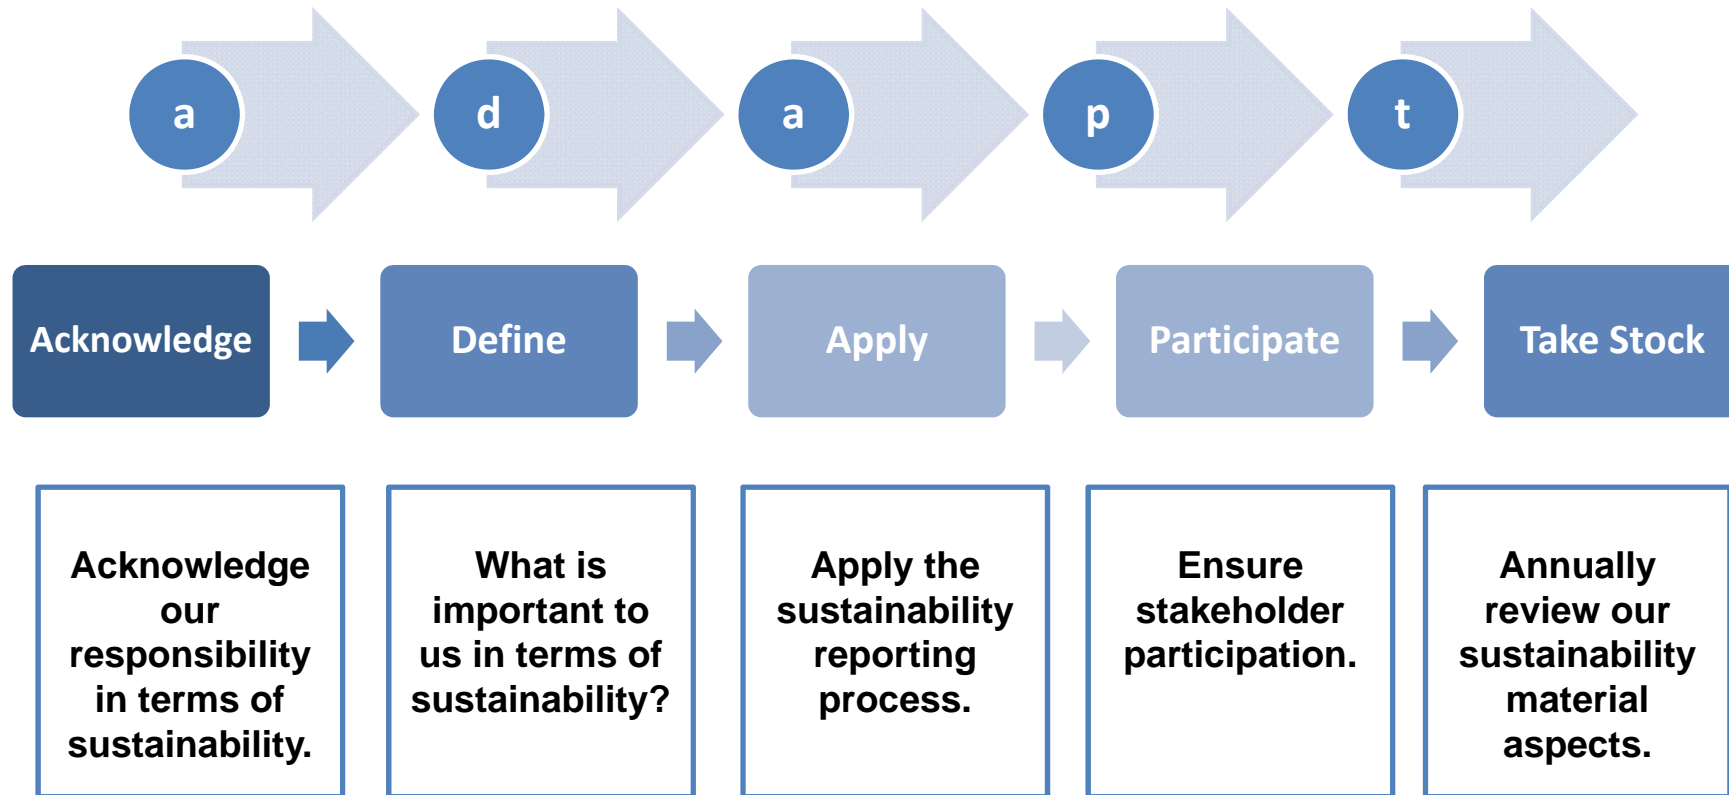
a

d

a

p

t

Acknowledge

Define

Apply

Participate

Take Stock

Acknowledge our responsibility in terms of sustainability.

What is important to us in terms of sustainability?

Apply the sustainability reporting process.

Ensure stakeholder participation.

Annually review our sustainability material aspects.